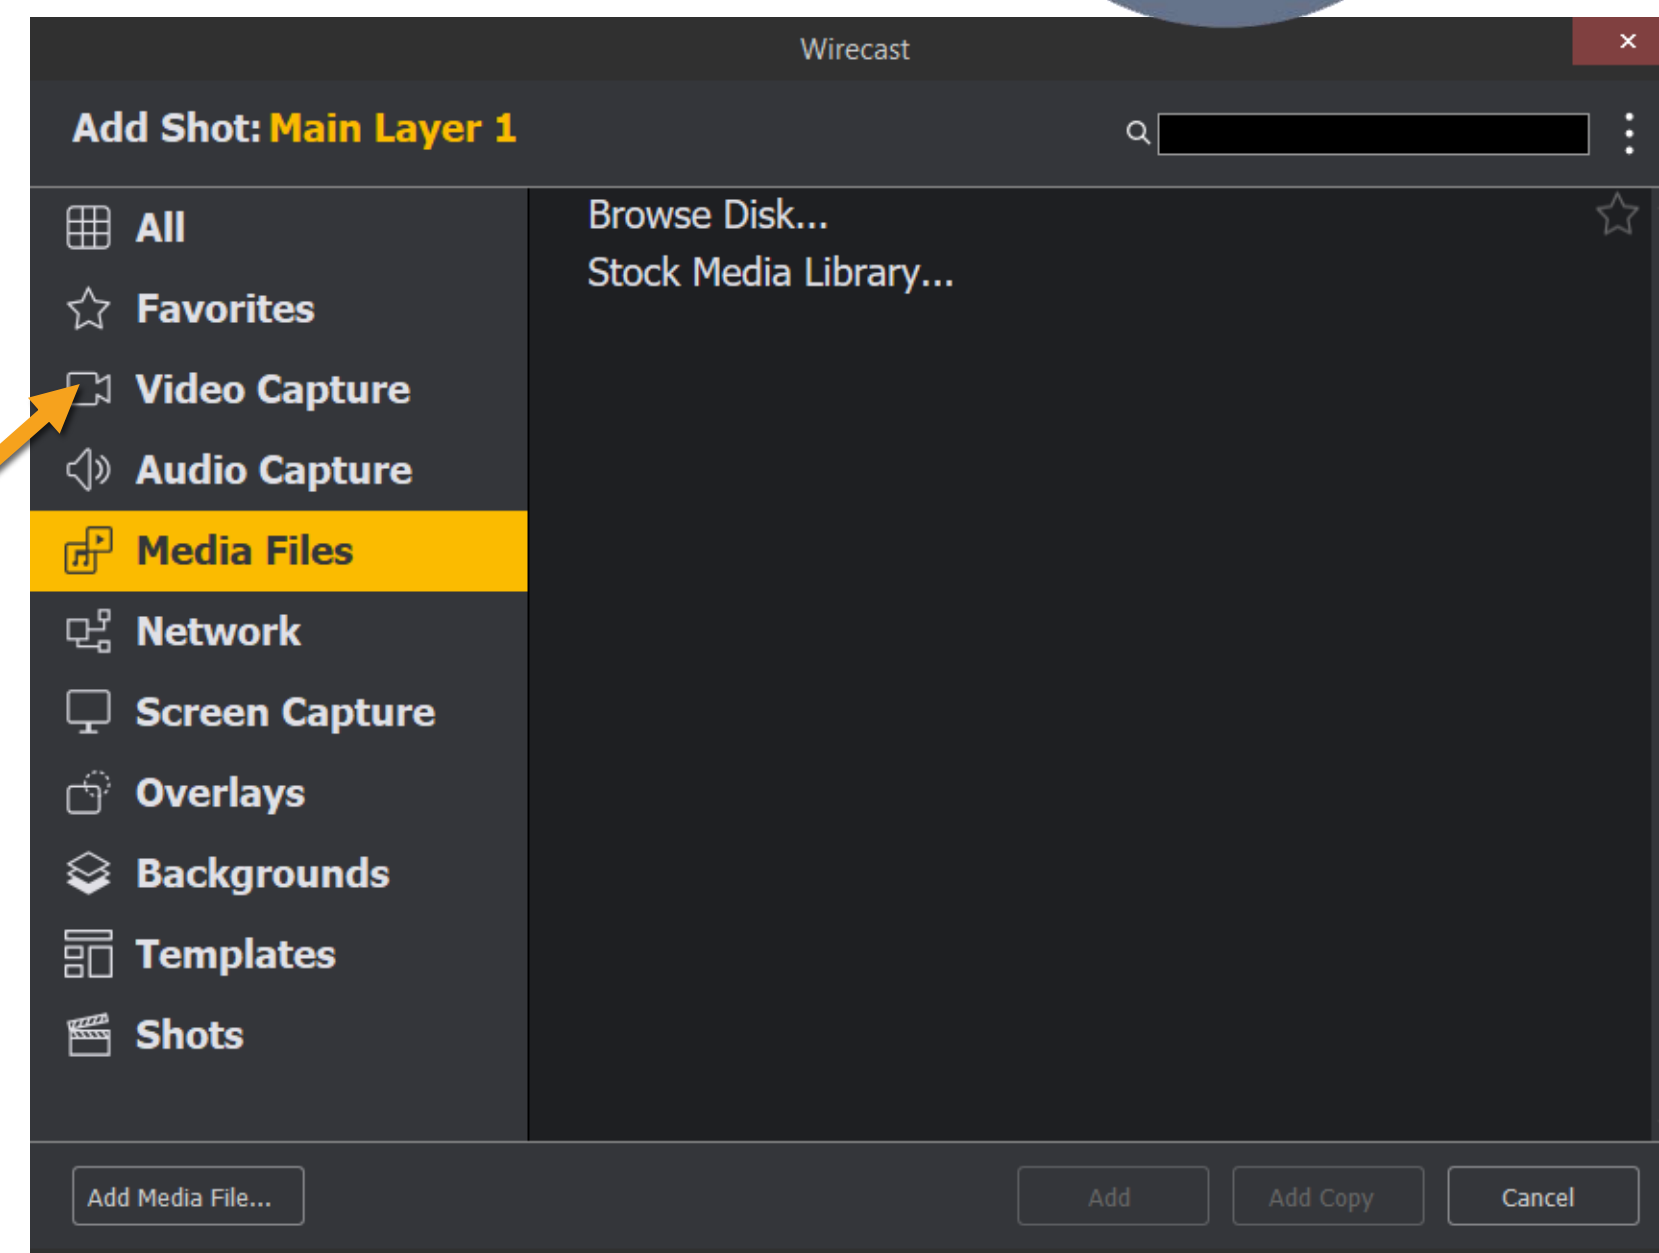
Wirecast

Add Shot: Main Layer 1

All
Favorites
Video Capture
Audio Capture
Media Files
Network
Screen Capture
Overlays
Backgrounds
Templates
Shots

Browse Disk...
Stock Media Library...

Add Media File...
Add
Add Copy
Cancel